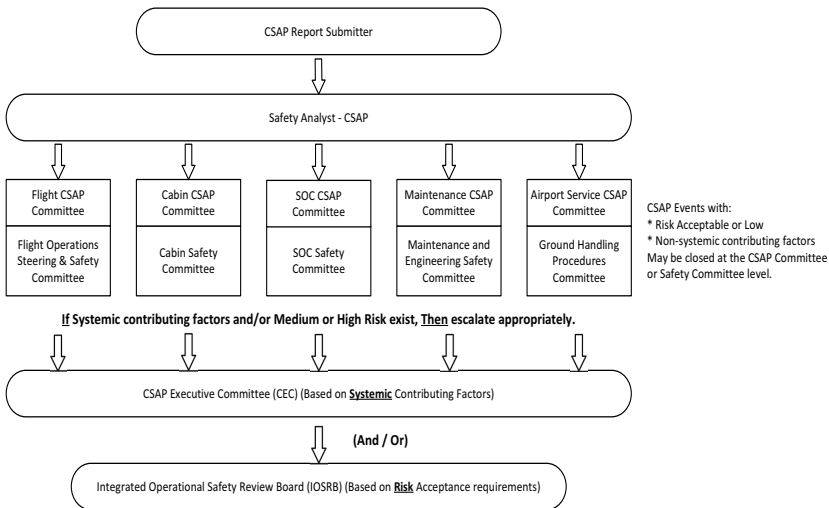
CSAP Report Submitter

Safety Analyst - CSAP

Flight CSAP Committee

Flight Operations Steering & Safety Committee

Cabin CSAP Committee

Cabin Safety Committee

SOC CSAP Committee

SOC Safety Committee

Maintenance CSAP Committee

Maintenance and Engineering Safety Committee

Airport Service CSAP Committee

Ground Handling Procedures Committee

CSAP Events with:
* Risk Acceptable or Low
* Non-systemic contributing factors
May be closed at the CSAP Committee or Safety Committee level.

If Systemic contributing factors and/or Medium or High Risk exist, Then escalate appropriately.

CSAP Executive Committee (CEC) (Based on Systemic Contributing Factors)

(And / Or)

Integrated Operational Safety Review Board (IOSRB) (Based on Risk Acceptance requirements)